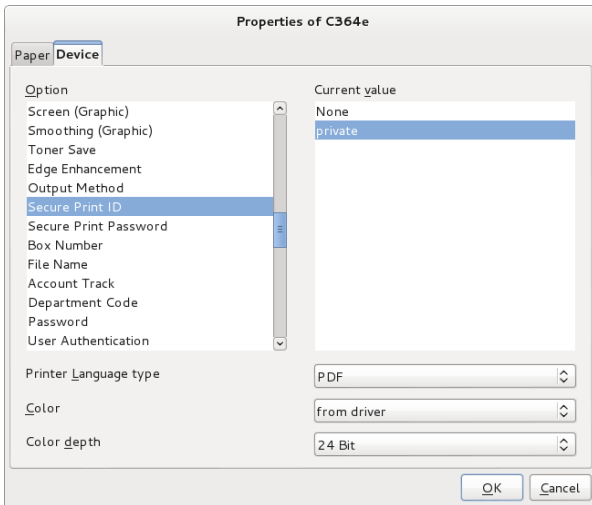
Properties of C364e

Paper Device

Option
Screen (Graphic)
Smoothing (Graphic)
Toner Save
Edge Enhancement
Output Method
Secure Print ID
Secure Print Password
Box Number
File Name
Account Track
Department Code
Password
User Authentication

Current value
None
private

Printer Language type
PDF

Color
from driver

Color depth
24 Bit

OK
Cancel